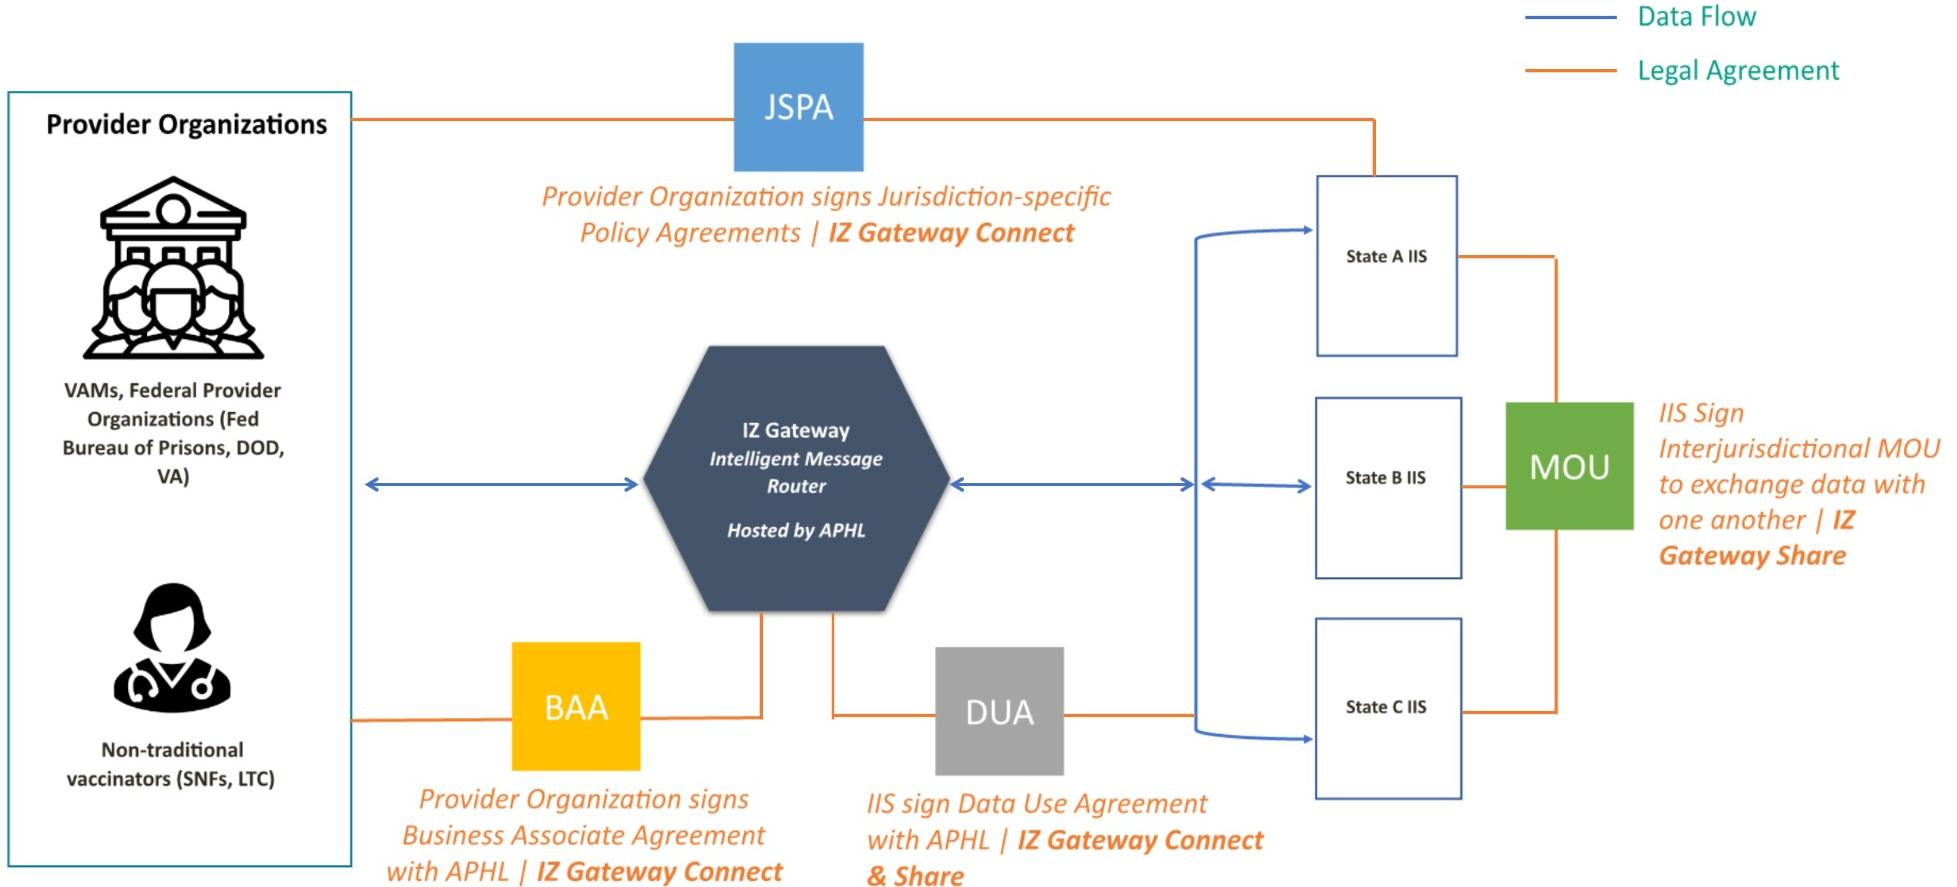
Data Flow

Legal Agreement

Provider Organizations

VAMs, Federal Provider Organizations (Fed Bureau of Prisons, DOD, VA)

Non-traditional vaccinators (SNFs, LTC)

JSPA

Provider Organization signs Jurisdiction-specific Policy Agreements | IZ Gateway Connect

IZ Gateway
Intelligent Message Router

Hosted by APHL

State A IIS

State B IIS

State C IIS

MOU

IIS Sign Interjurisdictional MOU to exchange data with one another | IZ Gateway Share

BAA

Provider Organization signs Business Associate Agreement with APHL | IZ Gateway Connect

DUA

IIS sign Data Use Agreement with APHL | IZ Gateway Connect & Share